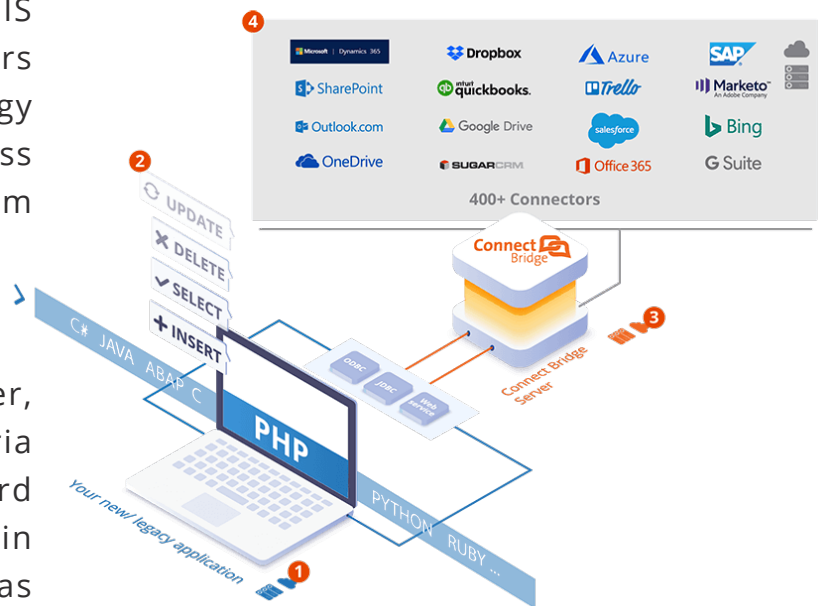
is
rs
gy
ss
m

er,
via
rd
in
as

4
Microsoft | Dynamics 365
Dropbox
Azure
SAP
SharePoint
intuit quickbooks.
Trello
Marketo An Adobe Company
Outlook.com
Google Drive
salesforce
Bing
OneDrive
SUGARCRM
Office 365
G Suite
400+ Connectors

2
UPDATE
DELETE
SELECT
INSERT

Connect Bridge
3
Connect Bridge Server

ODBC
JDBC
Web service

C# JAVA ABAP C
PHP
PYTHON RUBY ...
Your new/ legacy application
1